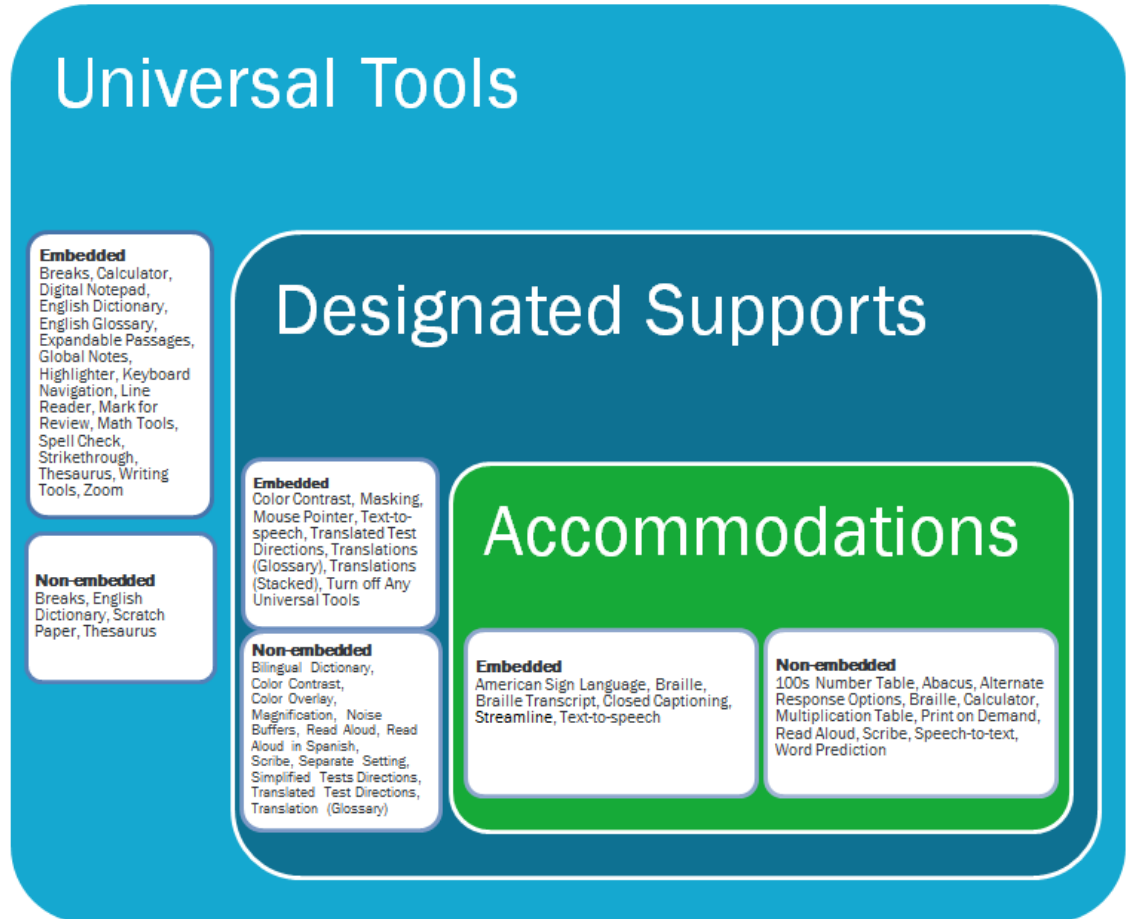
Universal Tools

Embedded
Breaks, Calculator, Digital Notepad, English Dictionary, English Glossary, Expandable Passages, Global Notes, Highlighter, Keyboard Navigation, Line Reader, Mark for Review, Math Tools, Spell Check, Strikethrough, Thesaurus, Writing Tools, Zoom

Non-embedded
Breaks, English Dictionary, Scratch Paper, Thesaurus

Designated Supports

Embedded
Color Contrast, Masking, Mouse Pointer, Text-to-speech, Translated Test Directions, Translations (Glossary), Translations (Stacked), Turn off Any Universal Tools

Non-embedded
Bilingual Dictionary, Color Contrast, Color Overlay, Magnification, Noise Buffers, Read Aloud, Read Aloud in Spanish, Scribe, Separate Setting, Simplified Tests Directions, Translated Test Directions, Translation (Glossary)

Accommodations

Embedded
American Sign Language, Braille, Braille Transcript, Closed Captioning, Streamline, Text-to-speech

Non-embedded
100s Number Table, Abacus, Alternate Response Options, Braille, Calculator, Multiplication Table, Print on Demand, Read Aloud, Scribe, Speech-to-text, Word Prediction